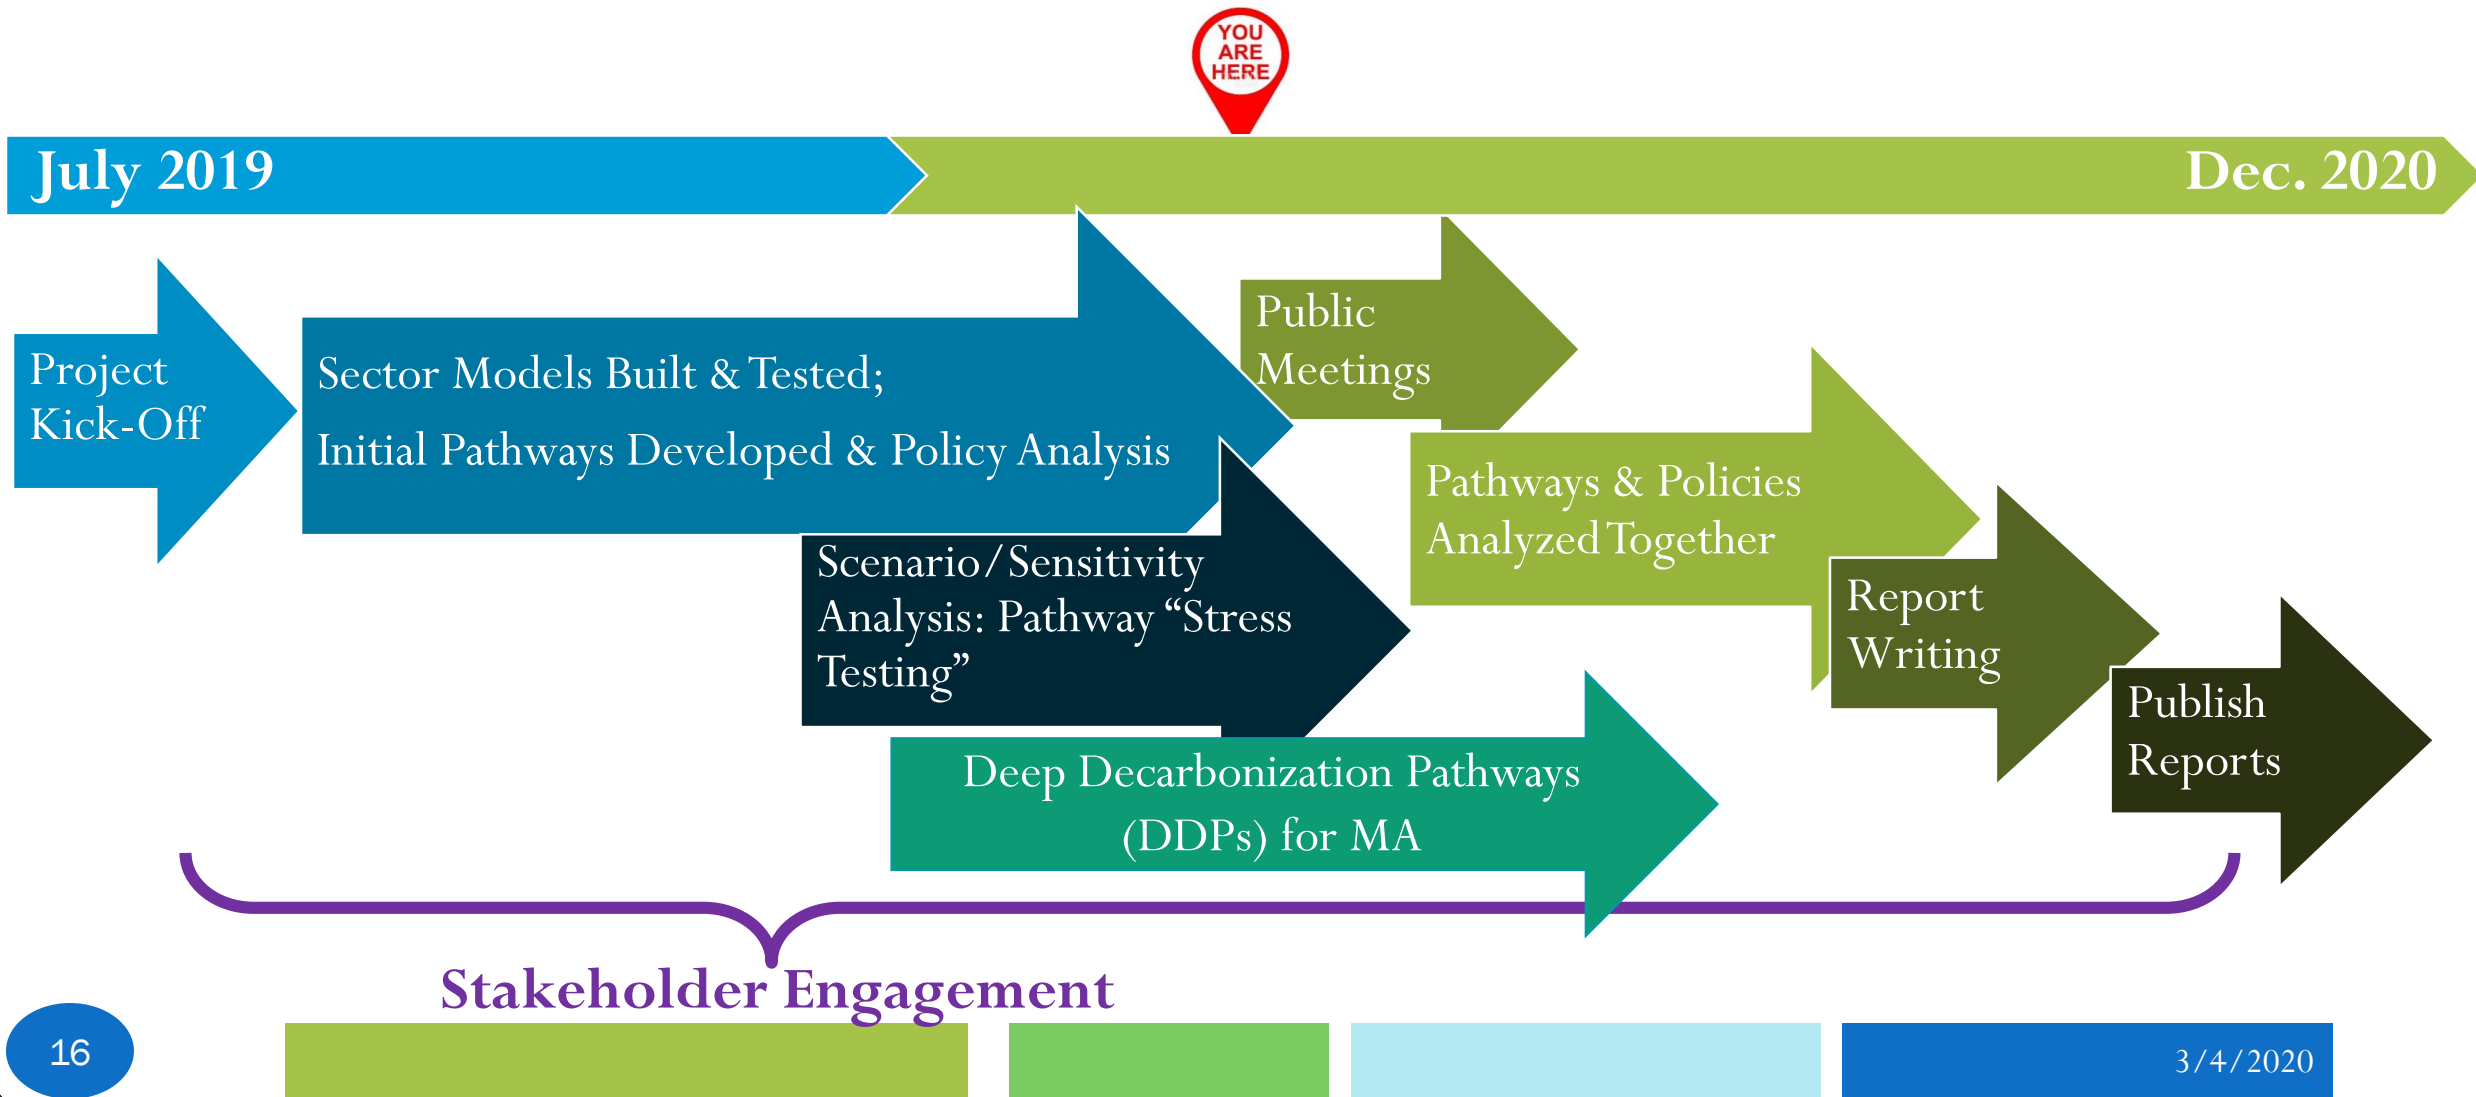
YOU ARE HERE

July 2019

Dec. 2020

Project Kick-Off

Sector Models Built & Tested;

Initial Pathways Developed & Policy Analysis

Public Meetings

Pathways & Policies Analyzed Together

Scenario/Sensitivity Analysis: Pathway "Stress Testing"

Report Writing

Publish Reports

Deep Decarbonization Pathways (DDPs) for MA

Stakeholder Engagement

16

3/4/2020